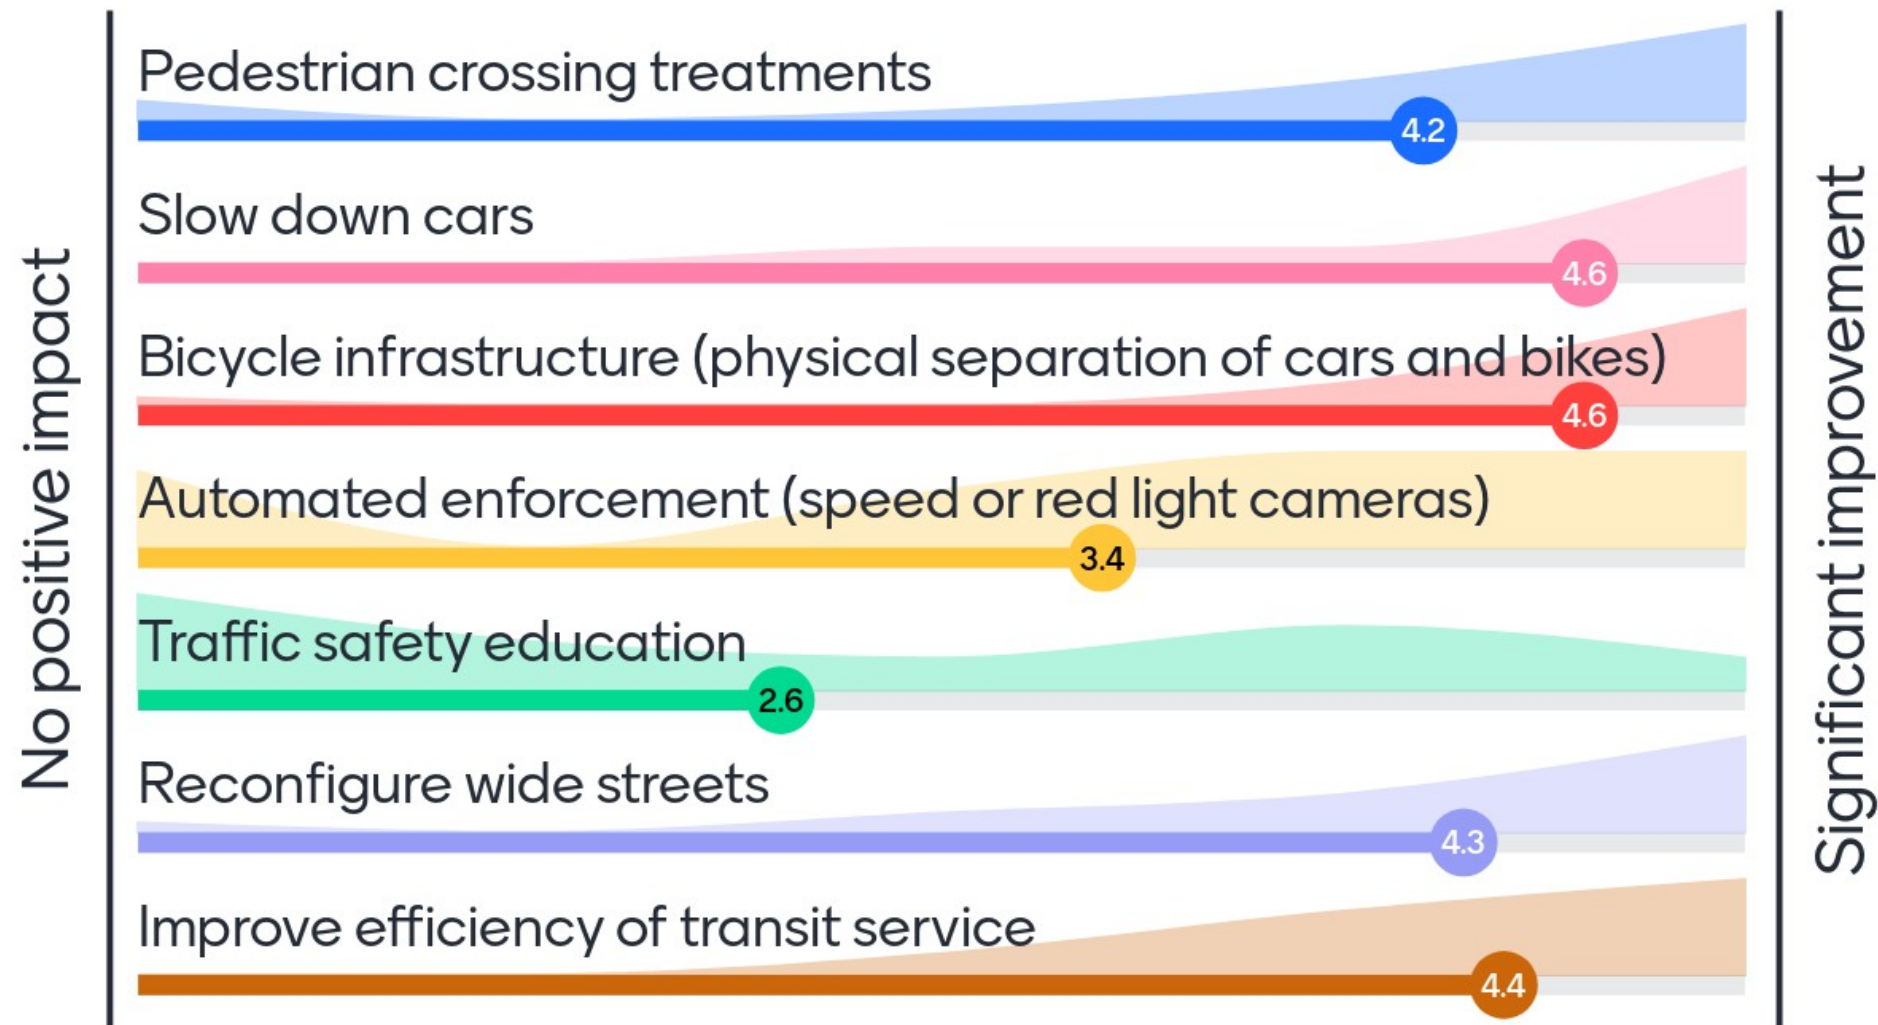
No positive impact

Pedestrian crossing treatments
4.2

Slow down cars
4.6

Bicycle infrastructure (physical separation of cars and bikes)
4.6

Automated enforcement (speed or red light cameras)
3.4

Traffic safety education
2.6

Reconfigure wide streets
4.3

Improve efficiency of transit service
4.4

Significant improvement